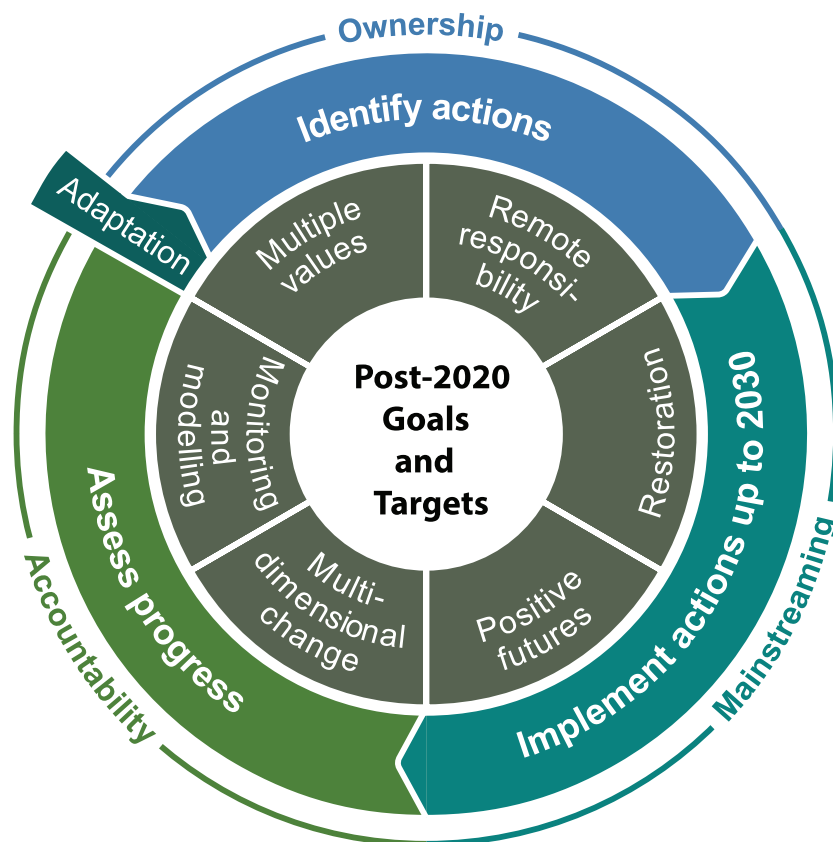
Ownership

Identify actions

Adaptation

Multiple values

Remote responsibility

Post-2020 Goals and Targets

Monitoring and modelling

Restoration

Multi-dimensional change

Positive futures

Assess progress

Implement actions up to 2030

Accountability

Mainstreaming